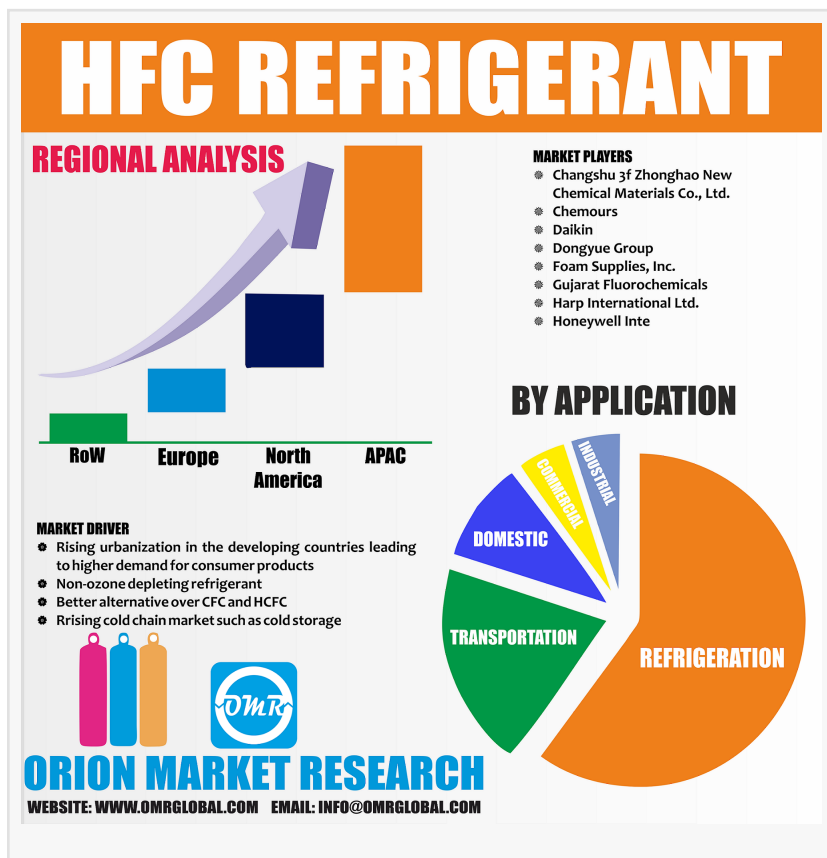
HFC REFRIGERANT

REGIONAL ANALYSIS

RoW
Europe
North America
APAC

MARKET PLAYERS
- Changshu 3f Zhonghao New Chemical Materials Co., Ltd.
- Chemours
- Daikin
- Dongyue Group
- Foam Supplies, Inc.
- Gujarat Fluorochemicals
- Harp International Ltd.
- Honeywell Inte

BY APPLICATION

INDUSTRIAL
COMMERCIAL
DOMESTIC
TRANSPORTATION
REFRIGERATION

MARKET DRIVER
- Rising urbanization in the developing countries leading to higher demand for consumer products
- Non-ozone depleting refrigerant
- Better alternative over CFC and HCFC
- Rrising cold chain market such as cold storage

OMR

ORION MARKET RESEARCH
WEBSITE: WWW.OMRGLOBAL.COM EMAIL: INFO@OMRGLOBAL.COM